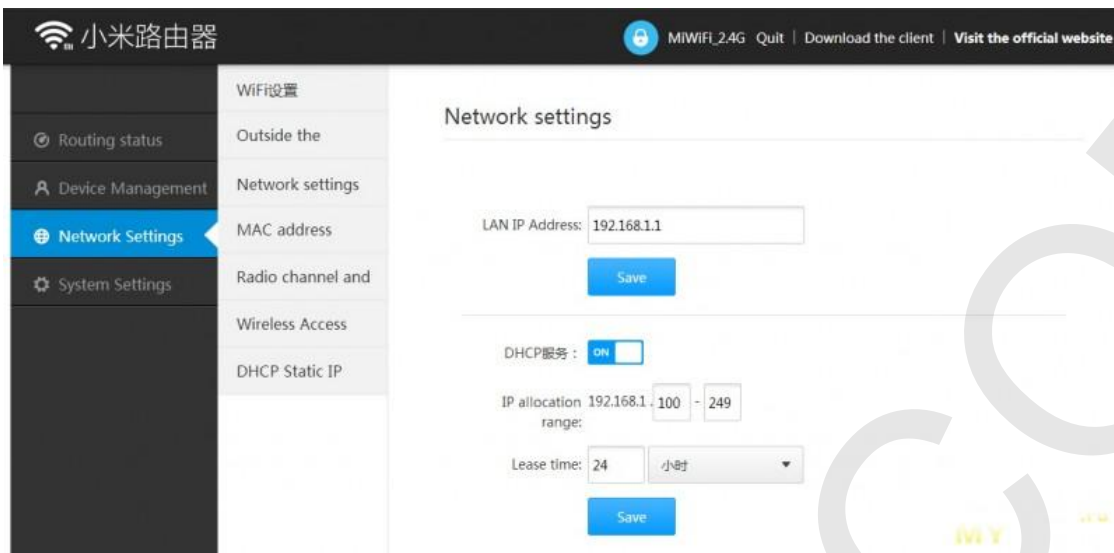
小米路由器

MiWiFi_2.4G Quit | Download the client | Visit the official website

Routing status
Device Management
Network Settings
System Settings

WiFi设置
Outside the
Network settings
MAC address
Radio channel and
Wireless Access
DHCP Static IP

Network settings

LAN IP Address: 192.168.1.1

Save

DHCP服务： ON

IP allocation range: 192.168.1. 100 - 249

Lease time: 24 小时

Save